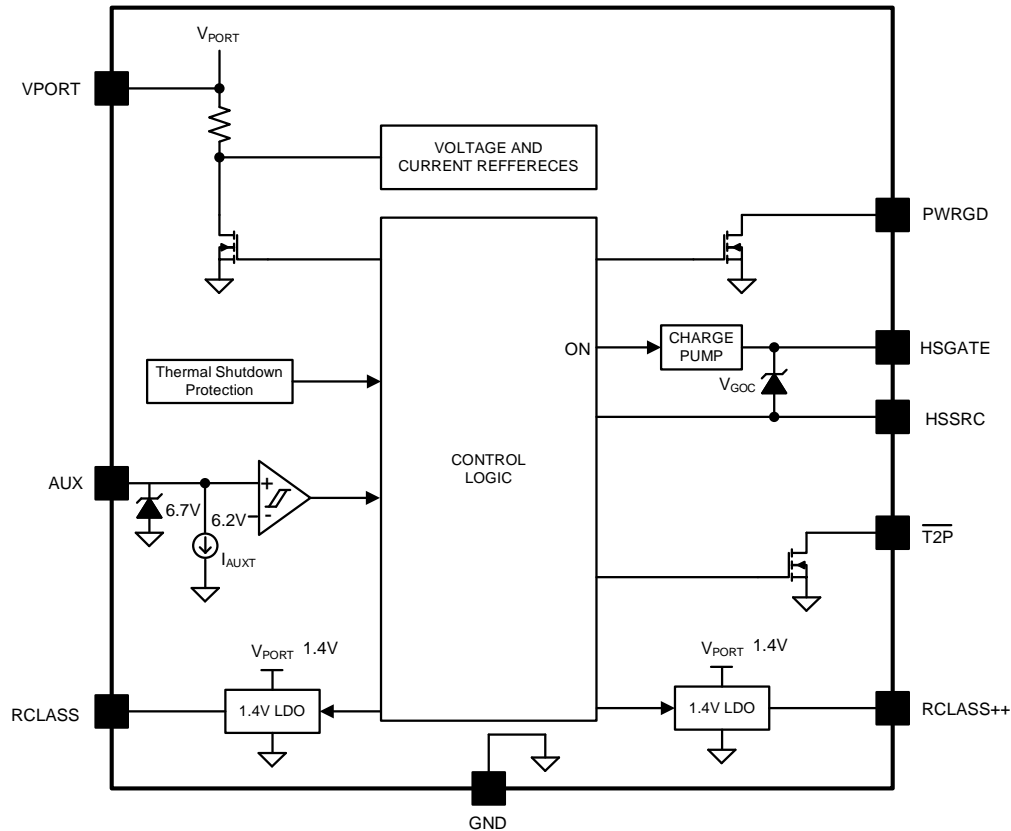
$V_{PORT}$

VPORT

VOLTAGE AND CURRENT REFFEREECES

PWRGD

CHARGE PUMP

ON

HSGATE

Thermal Shutdown Protection

$V_{GOC}$

HSSRC

CONTROL LOGIC

AUX

+

-

6.7V

6.2V

$I_{AUXT}$

$\overline{T2P}$

$V_{PORT}$ 1.4V

$V_{PORT}$ 1.4V

RCLASS

1.4V LDO

1.4V LDO

RCLASS++

GND